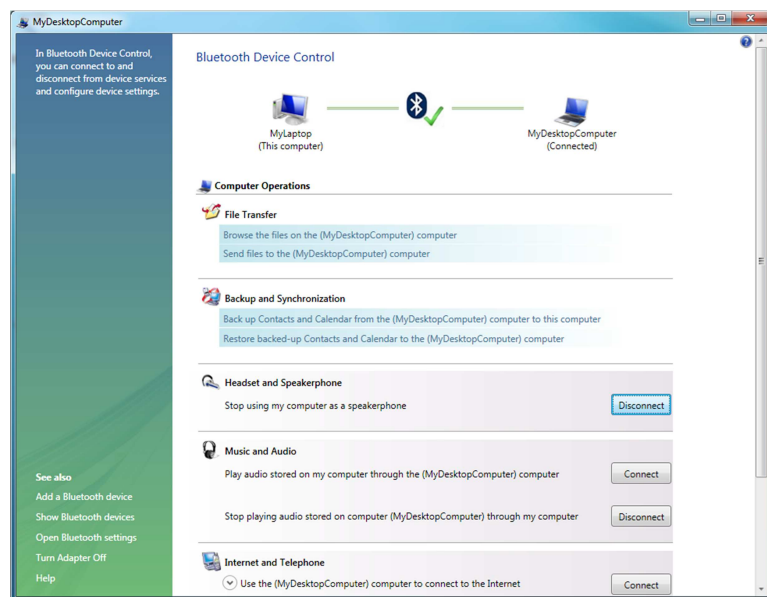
MyDesktopComputer

In Bluetooth Device Control, you can connect to and disconnect from device services and configure device settings.

See also
Add a Bluetooth device
Show Bluetooth devices
Open Bluetooth settings
Turn Adapter Off
Help

Bluetooth Device Control

MyLaptop
(This computer)

MyDesktopComputer
(Connected)

Computer Operations

File Transfer
Browse the files on the (MyDesktopComputer) computer
Send files to the (MyDesktopComputer) computer

Backup and Synchronization
Back up Contacts and Calendar from the (MyDesktopComputer) computer to this computer
Restore backed-up Contacts and Calendar to the (MyDesktopComputer) computer

Headset and Speakerphone
Stop using my computer as a speakerphone
Disconnect

Music and Audio
Play audio stored on my computer through the (MyDesktopComputer) computer
Connect
Stop playing audio stored on computer (MyDesktopComputer) through my computer
Disconnect

Internet and Telephone
Use the (MyDesktopComputer) computer to connect to the Internet
Connect